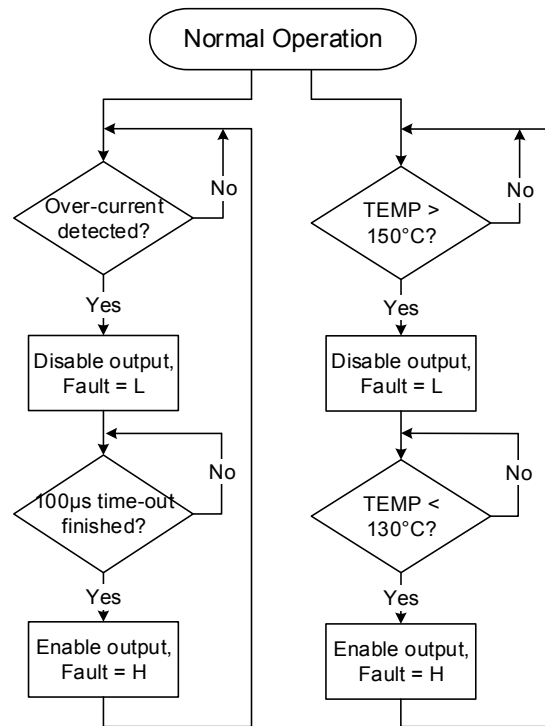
Normal Operation

Over-current detected?

No

Yes

Disable output, Fault = L

100μs time-out finished?

No

Yes

Enable output, Fault = H

TEMP > 150°C?

No

Yes

Disable output, Fault = L

TEMP < 130°C?

No

Yes

Enable output, Fault = H